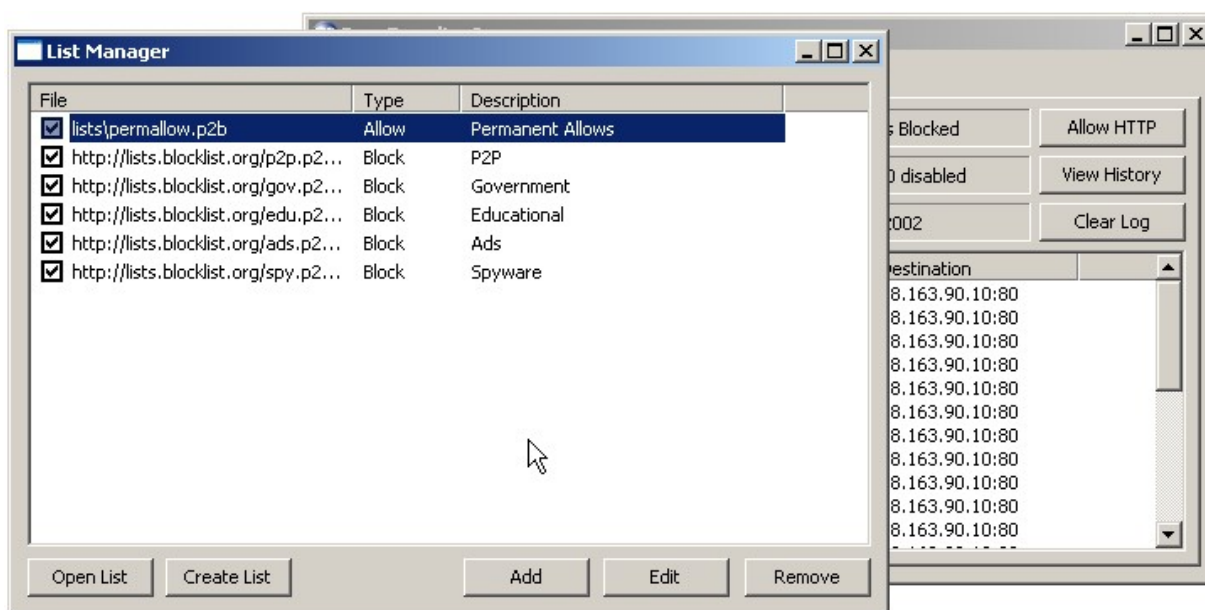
List Manager

| File | Type | Description |
|---|---|---|
| lists\permallow.p2b | Allow | Permanent Allows |
| http://lists.blocklist.org/p2p.p2... | Block | P2P |
| http://lists.blocklist.org/gov.p2... | Block | Government |
| http://lists.blocklist.org/edu.p2... | Block | Educational |
| http://lists.blocklist.org/ads.p2... | Block | Ads |
| http://lists.blocklist.org/spy.p2... | Block | Spyware |

Open List
Create List
Add
Edit
Remove

s Blocked
Allow HTTP
0 disabled
View History
2002
Clear Log
Destination
8.163.90.10:80
8.163.90.10:80
8.163.90.10:80
8.163.90.10:80
8.163.90.10:80
8.163.90.10:80
8.163.90.10:80
8.163.90.10:80
8.163.90.10:80
8.163.90.10:80
8.163.90.10:80
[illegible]